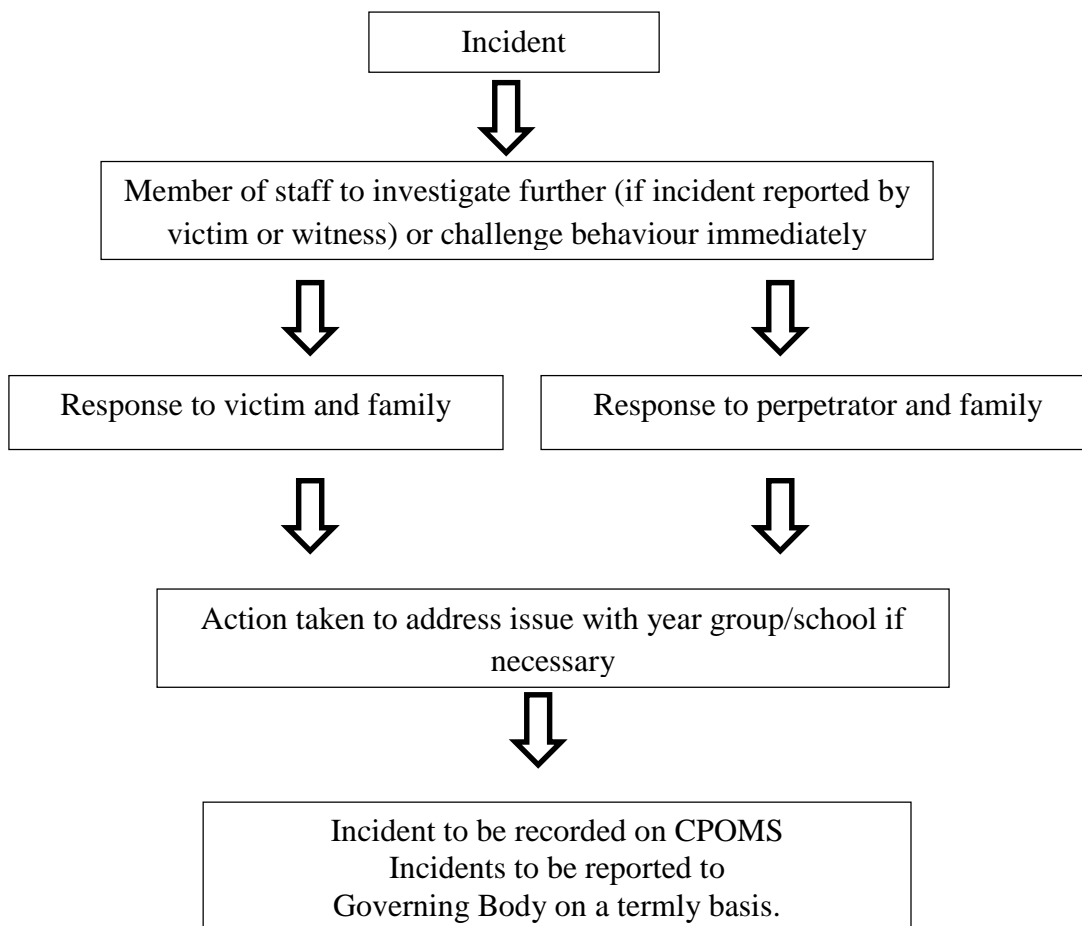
Incident

Member of staff to investigate further (if incident reported by victim or witness) or challenge behaviour immediately

Response to victim and family

Response to perpetrator and family

Action taken to address issue with year group/school if necessary

Incident to be recorded on CPOMS
Incidents to be reported to
Governing Body on a termly basis.